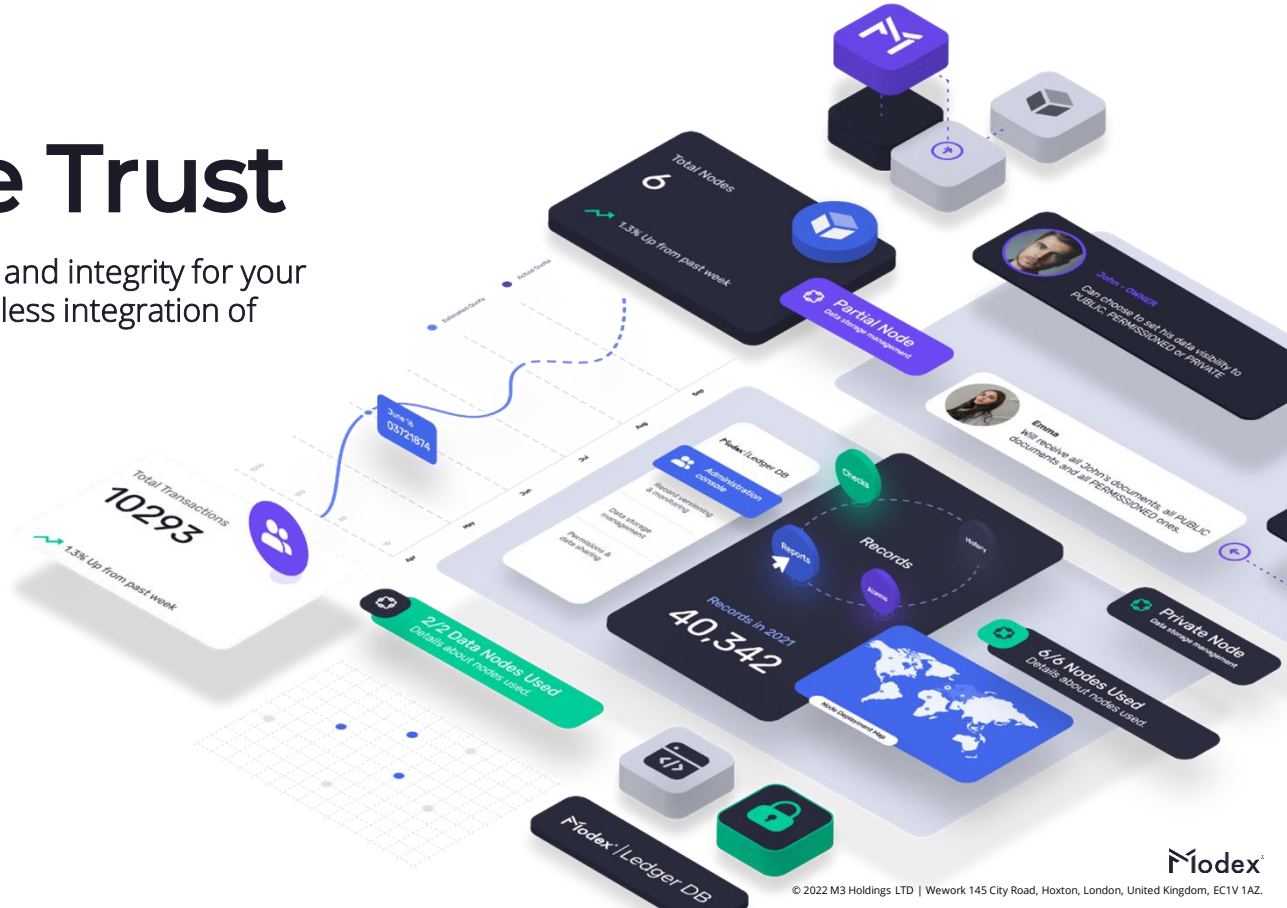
e Trust

and integrity for your
less integration of

Total Nodes
6
1.3% Up from past week

Partial Node
Data storage management

John - OWNER
Can choose to set his data visibility to PUBLIC, PERMISSIONED or PRIVATE

Emma
Will receive all John's documents, all PUBLIC documents and all PERMISSIONED ones.

Estimated Drafts
Actual Drafts

June 16
03721874

Total Transactions
10293
1.3% Up from past week

Modex Ledger DB
Administration console
Record versioning & monitoring
Data storage management
Permissions & data sharing

Checks
Reports
Records
History
Access

Records in 2021
40,342

Private Node
Data storage management

2/2 Data Nodes Used
Details about nodes used.

6/6 Nodes Used
Details about nodes used.

Node Deployment Map

Modex | Ledger DB

Modex
© 2022 M3 Holdings LTD | Wework 145 City Road, Hoxton, London, United Kingdom, EC1V 1AZ.